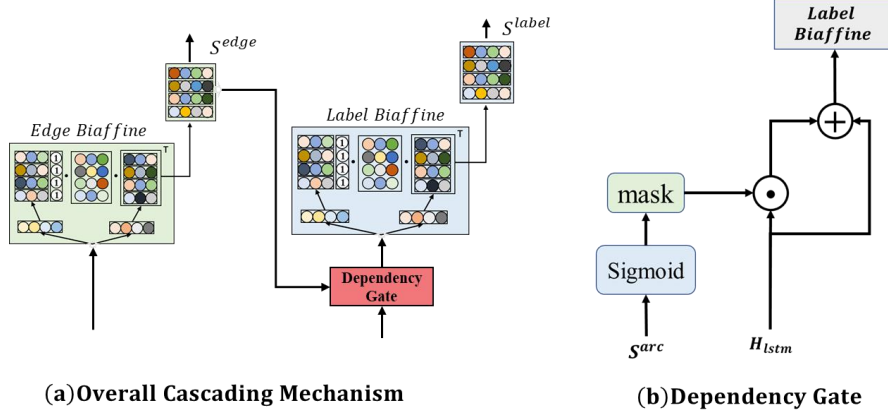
$S^{edge}$

$S^{label}$

Edge Biaffine

1
1
1
1

T

Label Biaffine

1
1
1
1

T

Dependency Gate

(a)Overall Cascading Mechanism

Label Biaffine

mask

Sigmoid

$S^{arc}$

$H_{lstm}$

(b)Dependency Gate